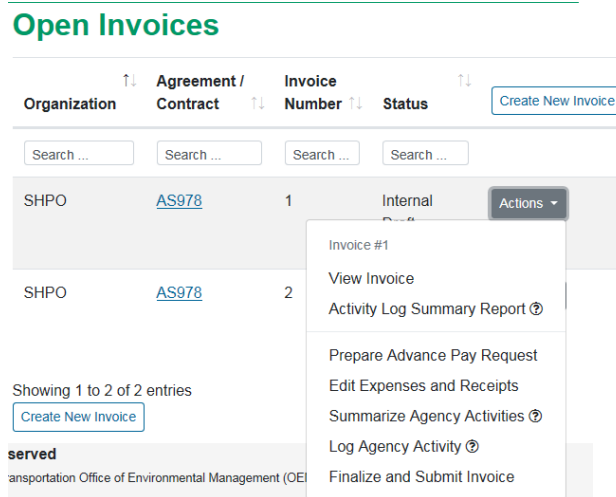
Open Invoices

| Organization ↑↓ | Agreement / Contract ↑↓ | Invoice Number ↑↓ | Status ↑↓ | Create New Invoice |
|---|---|---|---|---|
| Search ... | Search ... | Search ... | Search ... | |
| SHPO | AS978 | 1 | Internal Draft | Actions ▾ |
| SHPO | AS978 | 2 | | |

Invoice #1
View Invoice
Activity Log Summary Report ⓘ
Prepare Advance Pay Request
Edit Expenses and Receipts
Summarize Agency Activities ⓘ
Log Agency Activity ⓘ
Finalize and Submit Invoice

Showing 1 to 2 of 2 entries
Create New Invoice

served
ransportation Office of Environmental Management (OE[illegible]